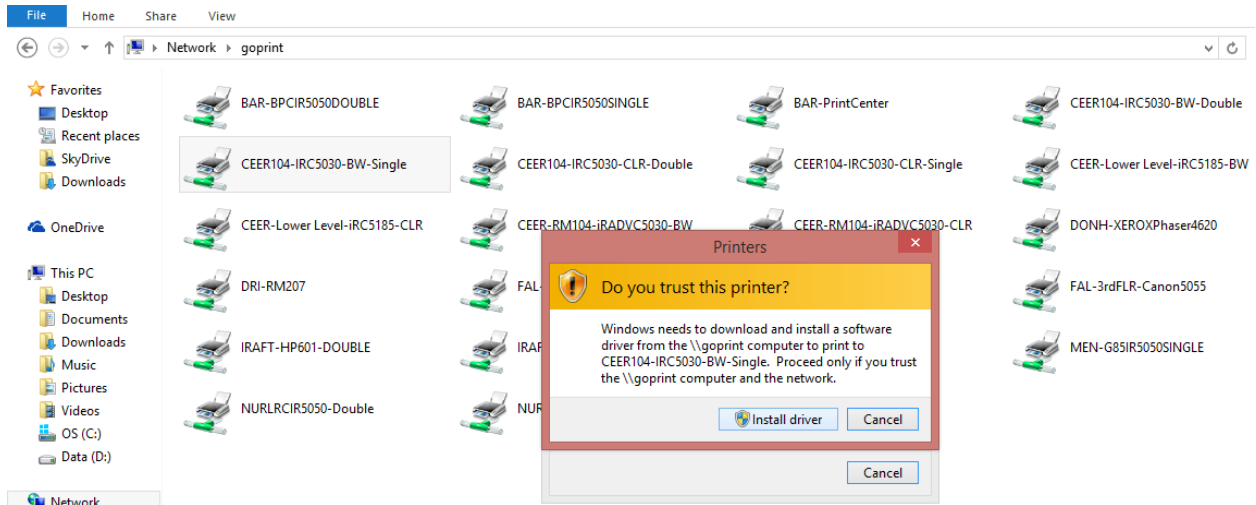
File Home Share View

Network › goprint

Favorites
Desktop
Recent places
SkyDrive
Downloads

OneDrive

This PC
Desktop
Documents
Downloads
Music
Pictures
Videos
OS (C:)
Data (D:)

Network

BAR-BPCIR5050DOUBLE
BAR-BPCIR5050SINGLE
BAR-PrintCenter
CEER104-IRC5030-BW-Double
CEER104-IRC5030-BW-Single
CEER104-IRC5030-CLR-Double
CEER104-IRC5030-CLR-Single
CEER-Lower Level-iRC5185-BW
CEER-Lower Level-iRC5185-CLR
CEER-RM104-iRADVC5030-BW
CEER-RM104-iRADVC5030-CLR
DONH-XEROXPhaser4620
DRI-RM207
FAL-
FAL-3rdFLR-Canon5055
IRAFT-HP601-DOUBLE
IRAF
MEN-G85IR5050SINGLE
NURLRCIR5050-Double
NUR

Printers

Do you trust this printer?

Windows needs to download and install a software driver from the \\goprint computer to print to CEER104-IRC5030-BW-Single. Proceed only if you trust the \\goprint computer and the network.

Install driver
Cancel

Cancel